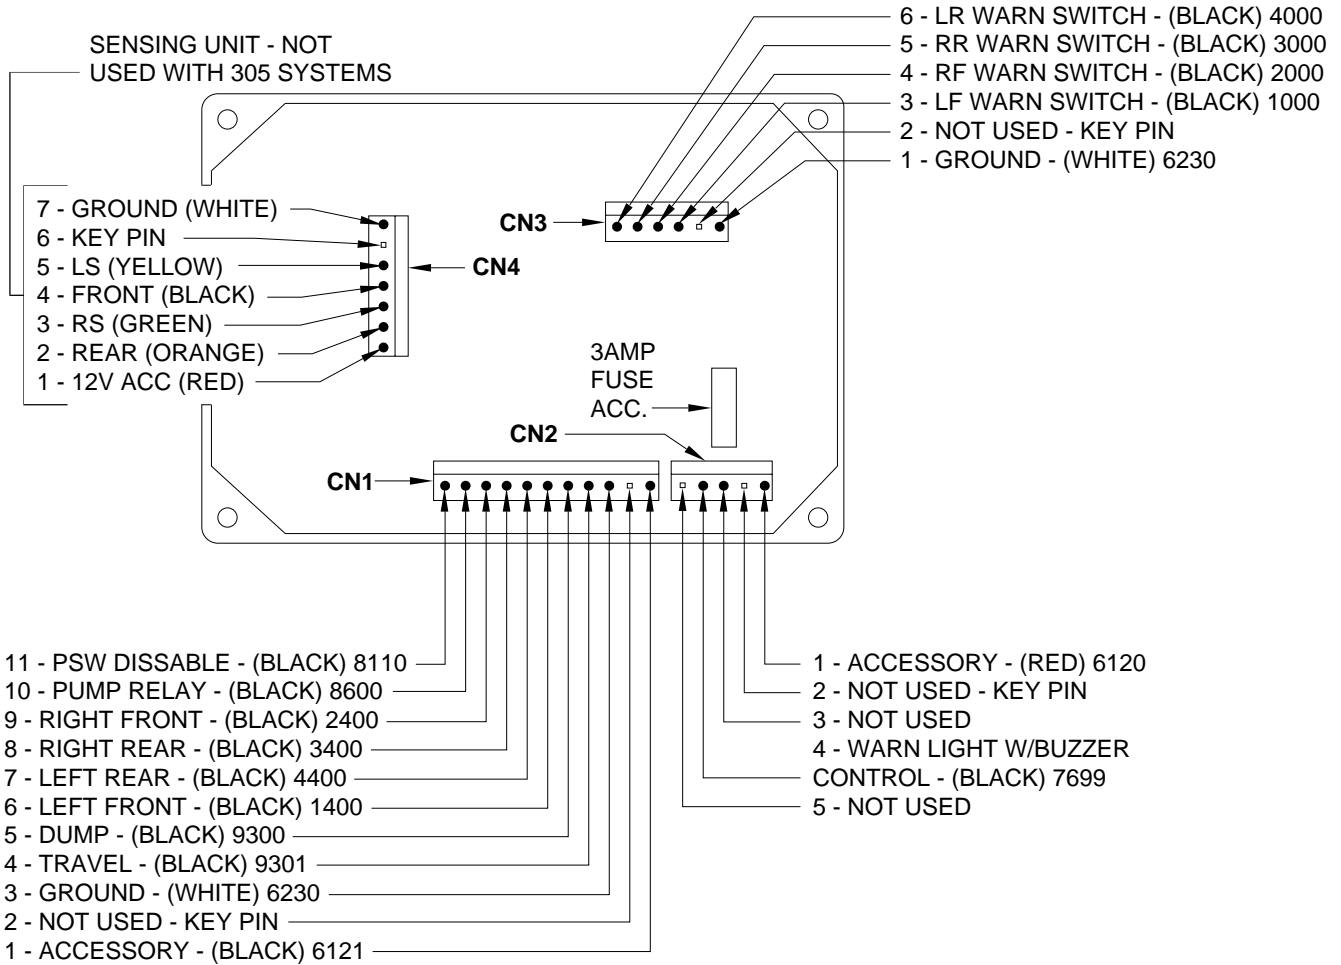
6 - LR WARN SWITCH - (BLACK) 4000
5 - RR WARN SWITCH - (BLACK) 3000
4 - RF WARN SWITCH - (BLACK) 2000
3 - LF WARN SWITCH - (BLACK) 1000
2 - NOT USED - KEY PIN
1 - GROUND - (WHITE) 6230

SENSING UNIT - NOT USED WITH 305 SYSTEMS

CN3

7 - GROUND (WHITE)
6 - KEY PIN
5 - LS (YELLOW)
4 - FRONT (BLACK)
3 - RS (GREEN)
2 - REAR (ORANGE)
1 - 12V ACC (RED)

CN4

3AMP FUSE ACC.

CN2

CN1

11 - PSW DISSABLE - (BLACK) 8110
10 - PUMP RELAY - (BLACK) 8600
9 - RIGHT FRONT - (BLACK) 2400
8 - RIGHT REAR - (BLACK) 3400
7 - LEFT REAR - (BLACK) 4400
6 - LEFT FRONT - (BLACK) 1400
5 - DUMP - (BLACK) 9300
4 - TRAVEL - (BLACK) 9301
3 - GROUND - (WHITE) 6230
2 - NOT USED - KEY PIN
1 - ACCESSORY - (BLACK) 6121

1 - ACCESSORY - (RED) 6120
2 - NOT USED - KEY PIN
3 - NOT USED
4 - WARN LIGHT W/BUZZER
CONTROL - (BLACK) 7699
5 - NOT USED